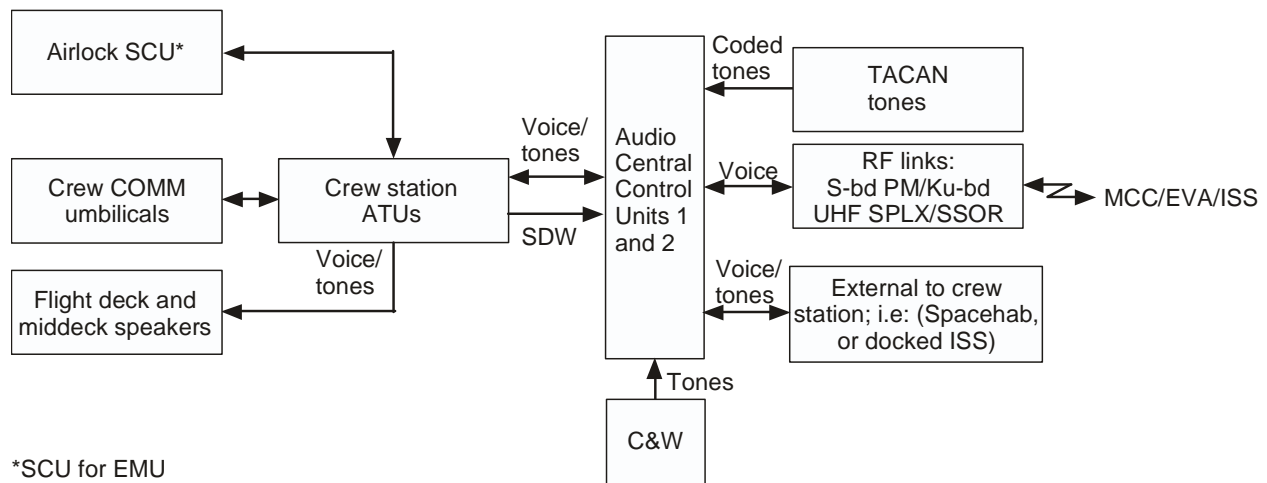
Airlock SCU*

Crew COMM umbilicals

Crew station ATUs

Voice/ tones

Flight deck and middeck speakers

Voice/ tones

SDW

Audio Central Control Units 1 and 2

Coded tones

TACAN tones

Voice

RF links: S-bd PM/Ku-bd UHF SPLX/SSOR

MCC/EVA/ISS

Voice/ tones

External to crew station; i.e: (Spacehab, or docked ISS)

Tones

C&W

*SCU for EMU